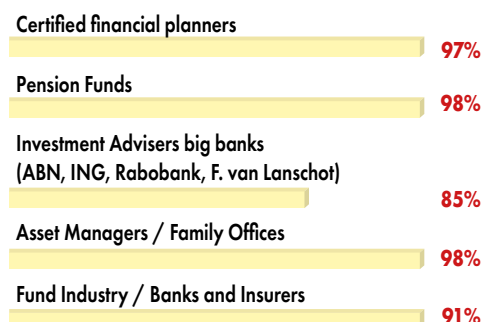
Certified financial planners
97%

Pension Funds
98%

Investment Advisers big banks (ABN, ING, Rabobank, F. van Lanschot)
85%

Asset Managers / Family Offices
98%

Fund Industry / Banks and Insurers
91%